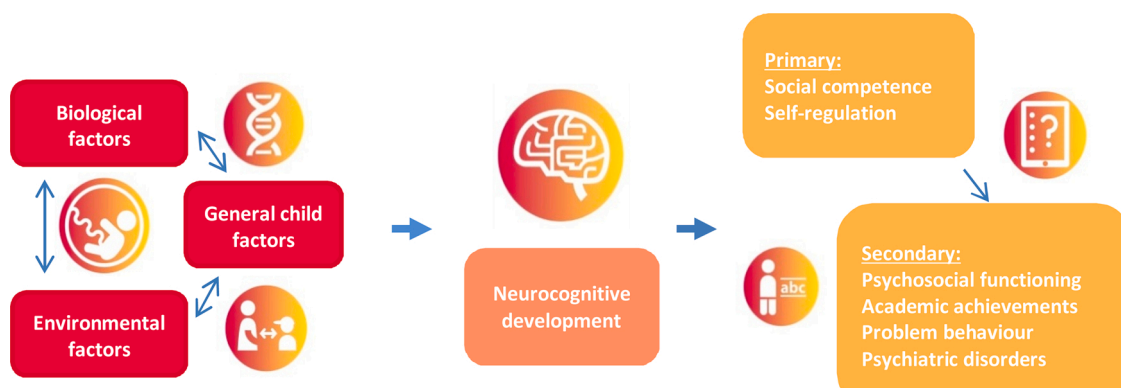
Biological factors

General child factors

Environmental factors

Neurocognitive development

Primary:
Social competence
Self-regulation

?

abc

Secondary:
Psychosocial functioning
Academic achievements
Problem behaviour
Psychiatric disorders